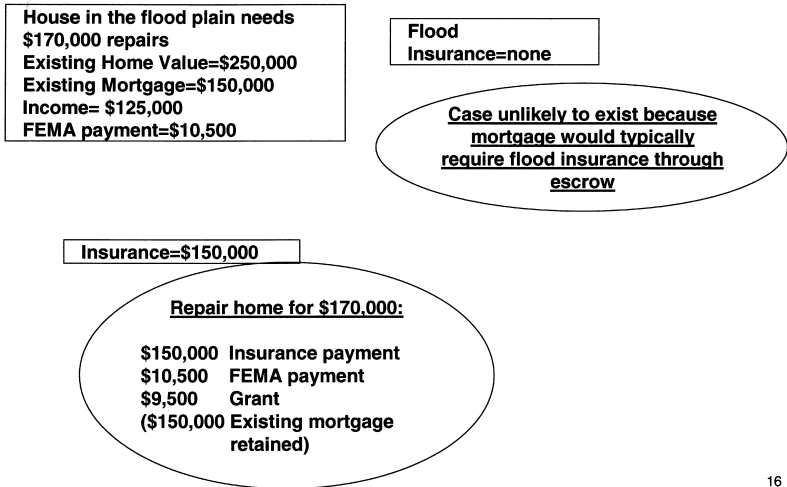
House in the flood plain needs \$170,000 repairs
Existing Home Value=\$250,000
Existing Mortgage=\$150,000
Income= \$125,000
FEMA payment=\$10,500

Flood
Insurance=none

Case unlikely to exist because mortgage would typically require flood insurance through escrow

Insurance=\$150,000

Repair home for \$170,000:

\$150,000 Insurance payment
\$10,500 FEMA payment
\$9,500 Grant
(\$150,000 Existing mortgage retained)

16